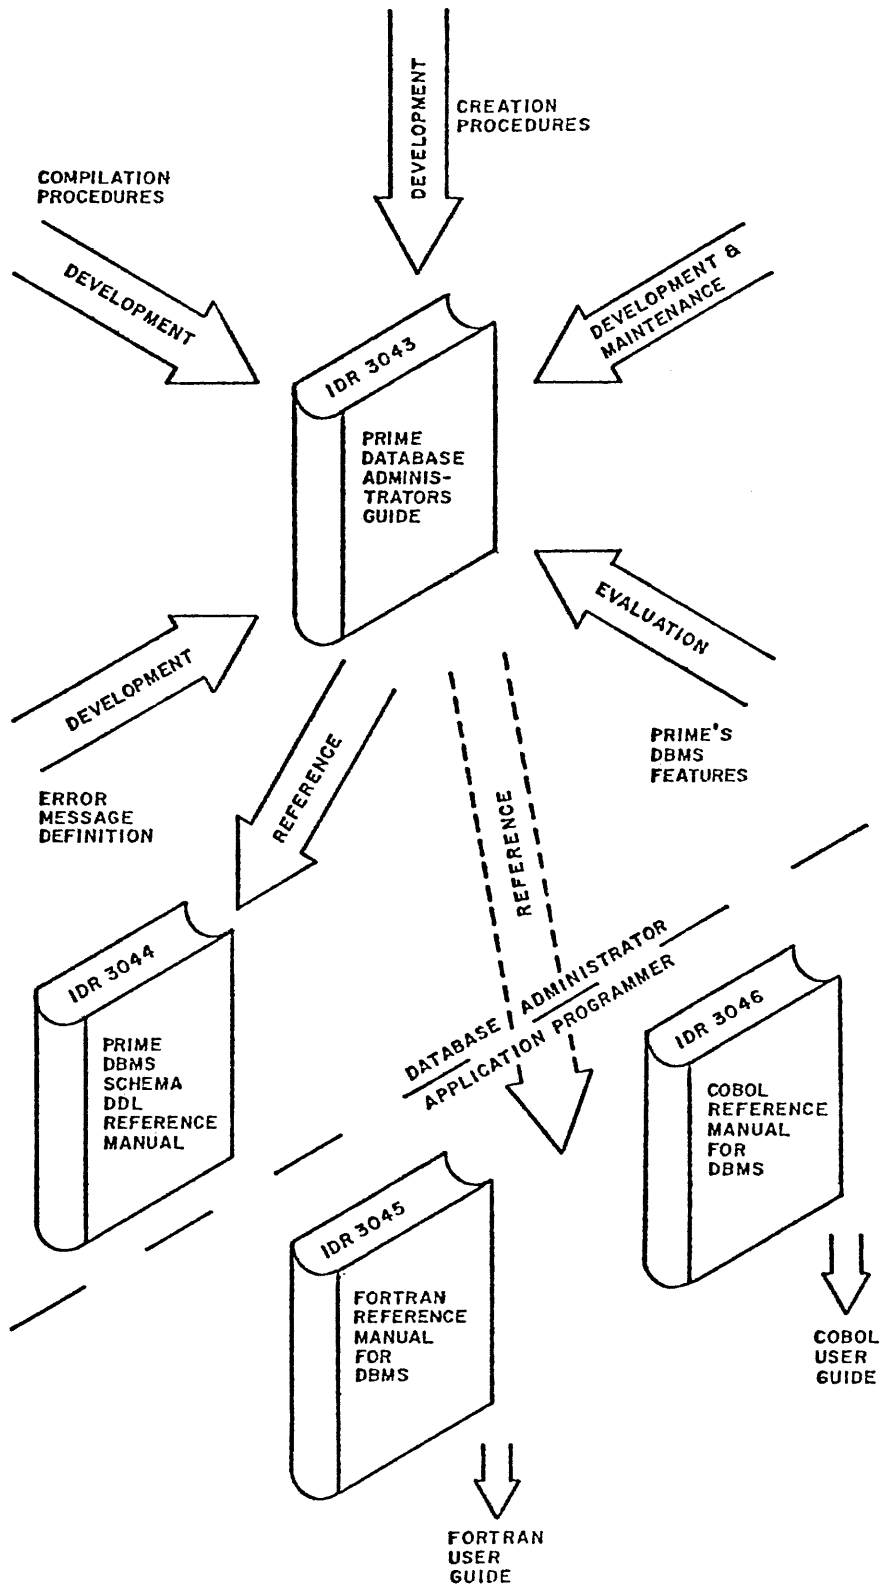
DEVELOPMENT

CREATION PROCEDURES

COMPILATION PROCEDURES

DEVELOPMENT

DEVELOPMENT & MAINTENANCE

IDR 3043

PRIME DATABASE ADMINISTRATORS GUIDE

EVALUATION

DEVELOPMENT

REFERENCE

REFERENCE

PRIME'S DBMS FEATURES

ERROR MESSAGE DEFINITION

DATABASE ADMINISTRATOR

APPLICATION PROGRAMMER

IDR 3044

PRIME DBMS SCHEMA DDL REFERENCE MANUAL

IDR 3046

COBOL REFERENCE MANUAL FOR DBMS

IDR 3045

FORTRAN REFERENCE MANUAL FOR DBMS

COBOL USER GUIDE

FORTRAN USER GUIDE